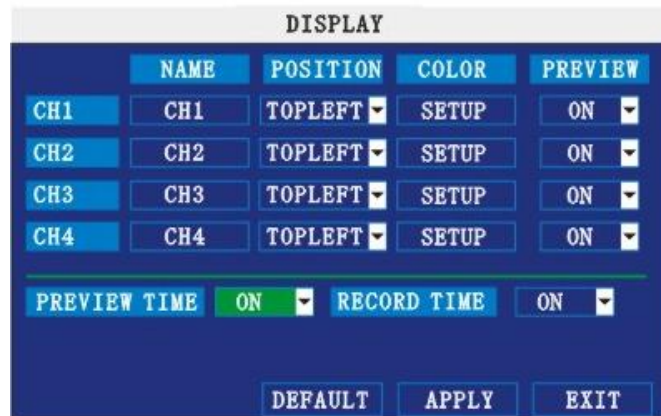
DISPLAY

| | NAME | POSITION | COLOR | PREVIEW |
|---|---|---|---|---|
| CH1 | CH1 | TOPLEFT | SETUP | ON |
| CH2 | CH2 | TOPLEFT | SETUP | ON |
| CH3 | CH3 | TOPLEFT | SETUP | ON |
| CH4 | CH4 | TOPLEFT | SETUP | ON |

PREVIEW TIME ON RECORD TIME ON

DEFAULT APPLY EXIT